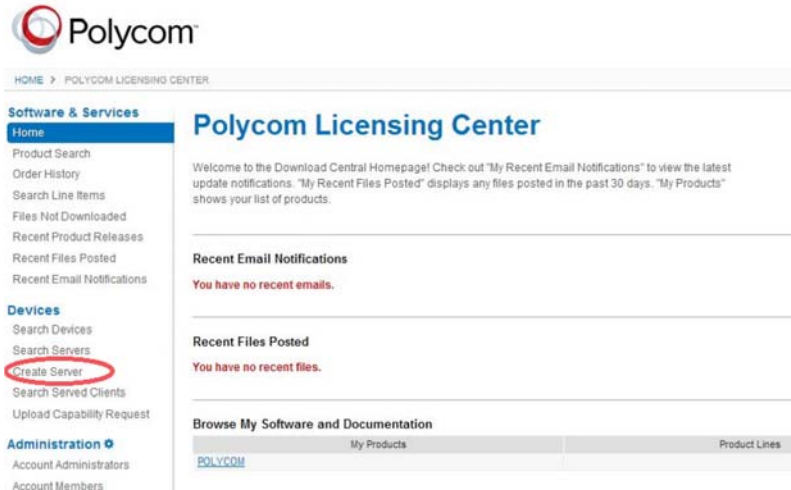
Polycom

HOME > POLYCOM LICENSING CENTER

Software & Services
Home
Product Search
Order History
Search Line Items
Files Not Downloaded
Recent Product Releases
Recent Files Posted
Recent Email Notifications

Devices
Search Devices
Search Servers
Create Server
Search Served Clients
Upload Capability Request

Administration
Account Administrators
Account Members

Polycom Licensing Center

Welcome to the Download Central Homepage! Check out "My Recent Email Notifications" to view the latest update notifications. "My Recent Files Posted" displays any files posted in the past 30 days. "My Products" shows your list of products.

Recent Email Notifications

You have no recent emails.

Recent Files Posted

You have no recent files.

Browse My Software and Documentation

| My Products | Product Lines |
|---|---|
| POLYCOM | |